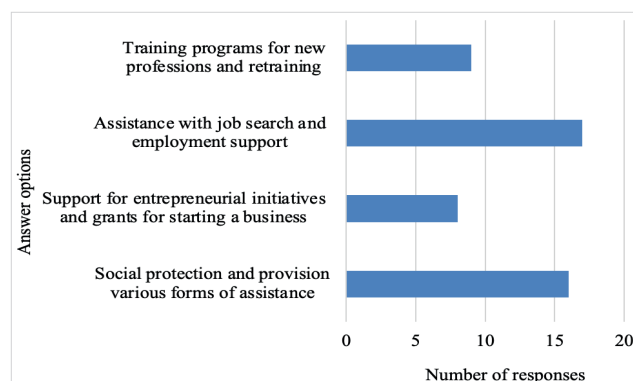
Training programs for new professions and retraining

Assistance with job search and employment support

Support for entrepreneurial initiatives and grants for starting a business

Social protection and provision various forms of assistance

Answer options

0
5
10
15
20

Number of responses